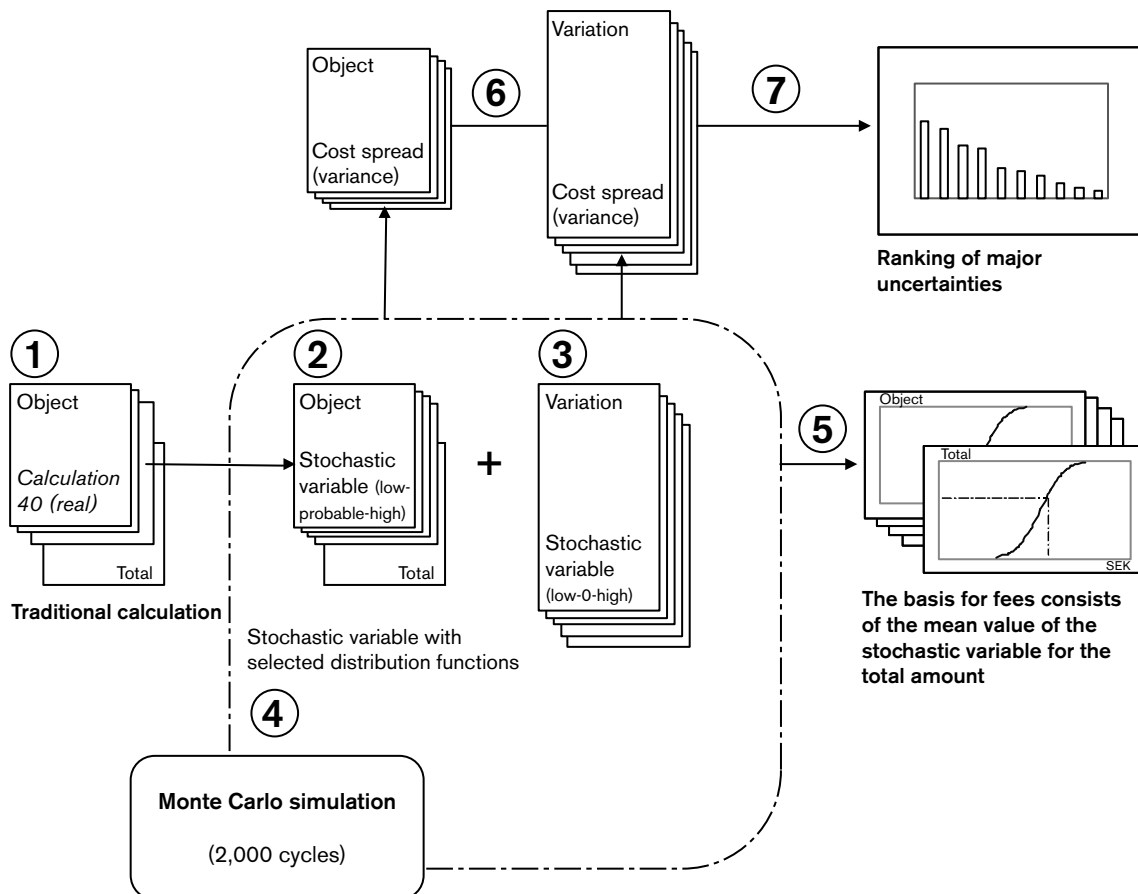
Object

Cost spread (variance)

6

Variation

Cost spread (variance)

7

Ranking of major uncertainties

1

Object

Calculation 40 (real)

Total

Traditional calculation

2

Object

Stochastic variable (low-probable-high)

Total

+

3

Variation

Stochastic variable (low-0-high)

Stochastic variable with selected distribution functions

5

Object

Total

SEK

The basis for fees consists of the mean value of the stochastic variable for the total amount

4

Monte Carlo simulation

(2,000 cycles)